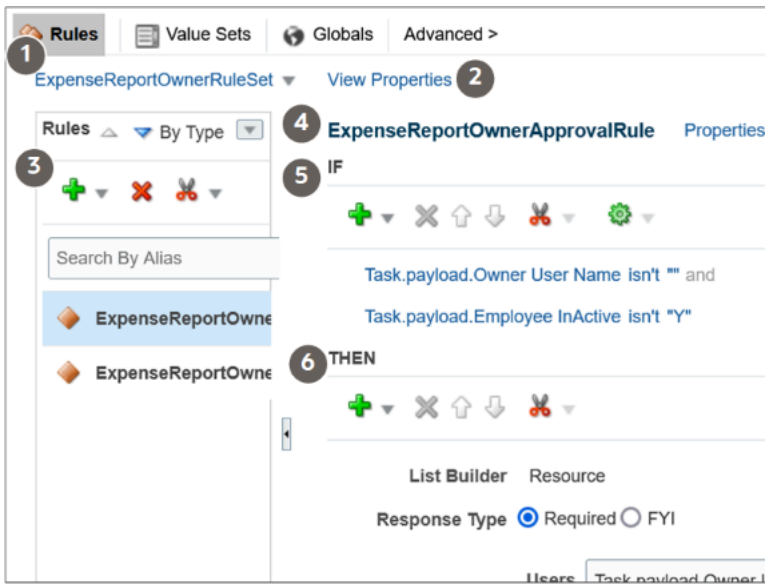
Rules Value Sets Globals Advanced >

1

ExpenseReportOwnerRuleSet View Properties 2

Rules By Type

4 ExpenseReportOwnerApprovalRule Properties

3

5 IF

Search By Alias

Task.payload.Owner User Name isn't "" and

Task.payload.Employee InActive isn't "Y"

ExpenseReportOwne

ExpenseReportOwne

6 THEN

List Builder Resource

Response Type Required FYI

Users Task.payload.Owner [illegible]